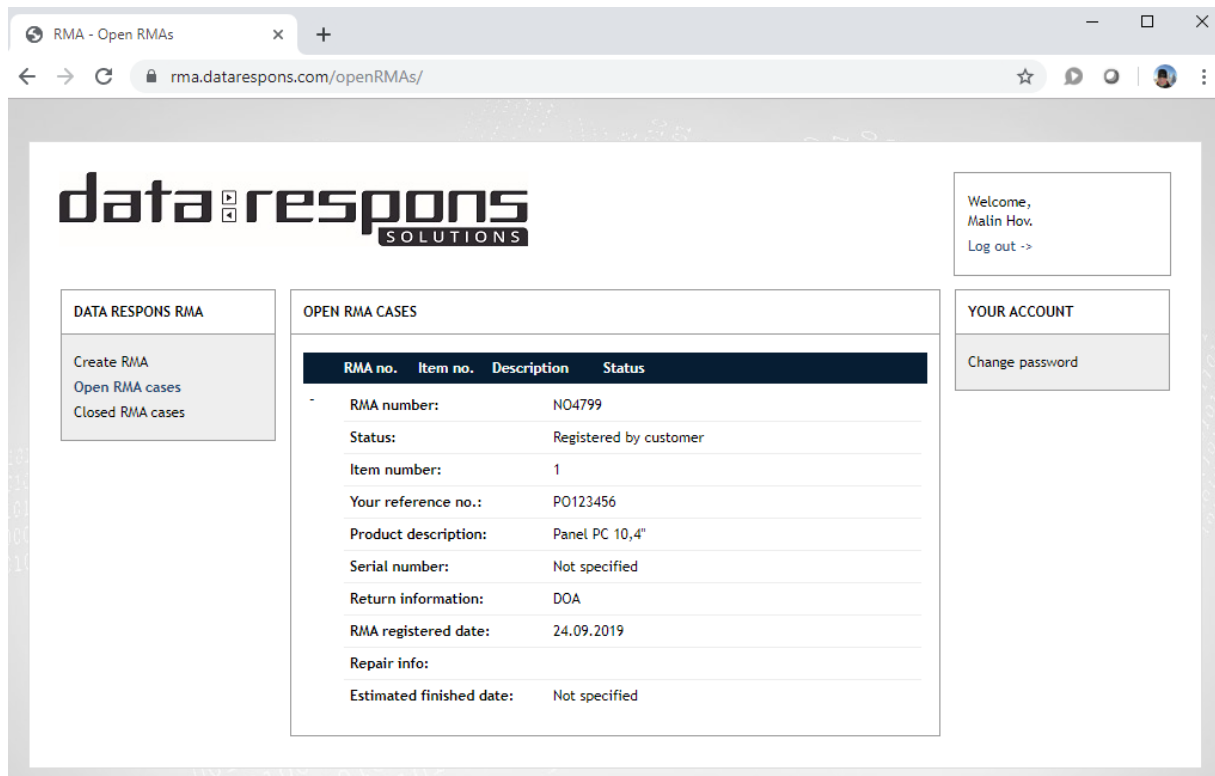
RMA - Open RMAs ×
+

rma.datarespons.com/openRMAs/

data respons
SOLUTIONS

Welcome,
Malin Hov.
Log out ->

DATA RESPONS RMA

Create RMA
Open RMA cases
Closed RMA cases

OPEN RMA CASES

| RMA no. | Item no. | Description | Status |
|---|---|---|---|

-

| | |
|---|---|
| RMA number: | NO4799 |
| Status: | Registered by customer |
| Item number: | 1 |
| Your reference no.: | PO123456 |
| Product description: | Panel PC 10,4" |
| Serial number: | Not specified |
| Return information: | DOA |
| RMA registered date: | 24.09.2019 |
| Repair info: | |
| Estimated finished date: | Not specified |

YOUR ACCOUNT

Change password